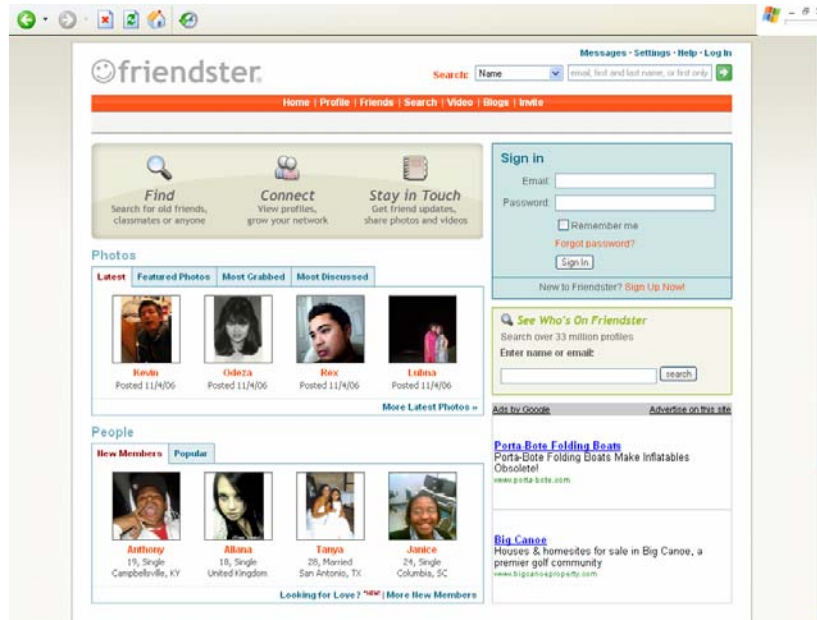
Messages · Settings · Help · Log In

friendster

Search: Name email, first and last name, or first only

Home | Profile | Friends | Search | Video | Blogs | Invite

Find
Search for old friends, classmates or anyone

Connect
View profiles, grow your network

Stay in Touch
Get friend updates, share photos and videos

Photos

Latest | Featured Photos | Most Grabbed | Most Discussed

Kevin
Posted 11/4/06

Odeza
Posted 11/4/06

Rex
Posted 11/4/06

Lubna
Posted 11/4/06

More Latest Photos »

People

New Members | Popular

Anthony
19, Single
Campbellsville, KY

Allana
18, Single
United Kingdom

Tanya
28, Married
San Antonio, TX

Janice
24, Single
Columbia, SC

Looking for Love? NEW | More New Members

Sign in

Email:

Password:

Remember me

Forgot password?

Sign In

New to Friendster? Sign Up Now!

See Who's On Friendster

Search over 33 million profiles

Enter name or email:

search

Ads by Google

Advertise on this site

Porta-Bote Folding Boats
Porta-Bote Folding Boats Make Inflatables Obsolete!
www.porta-bote.com

Big Canoe
Houses & homesites for sale in Big Canoe, a premier golf community
www.bigcanoeproperty.com